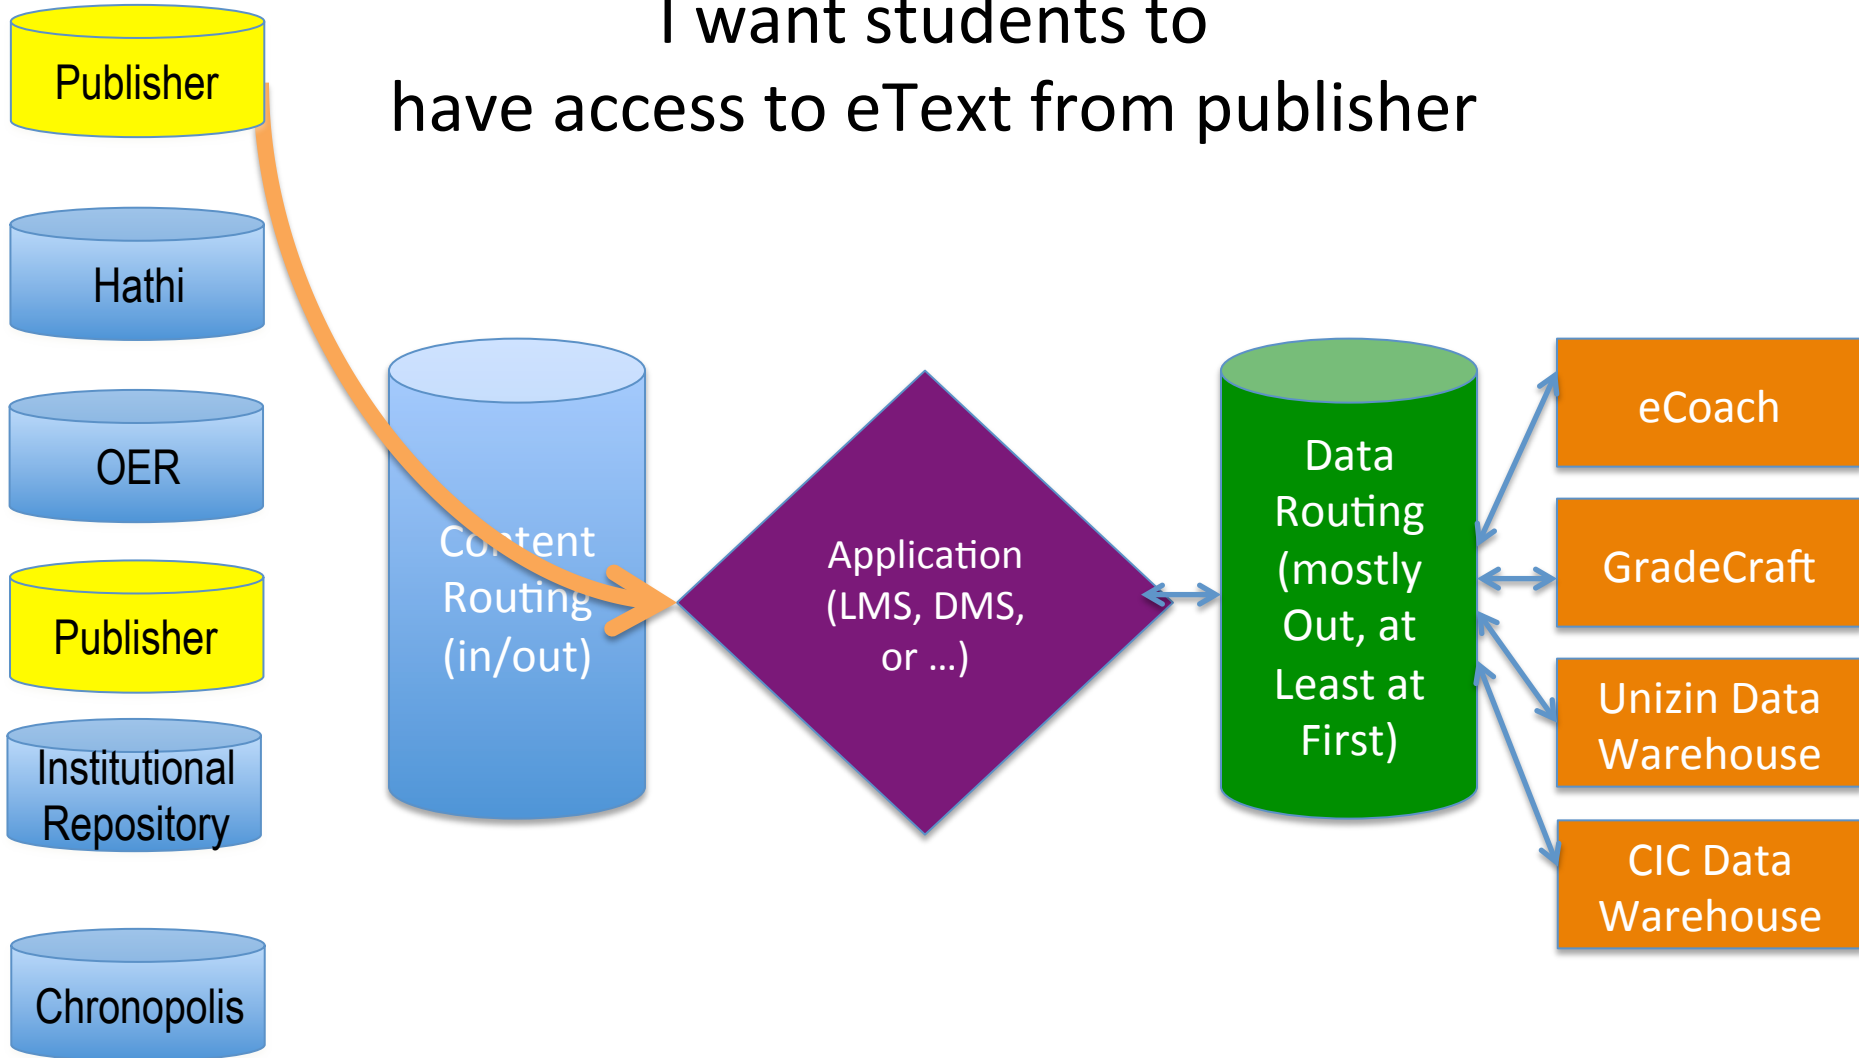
I want students to
have access to eText from publisher

Publisher

Hathi

OER

Publisher

Institutional Repository

Chronopolis

Content Routing (in/out)

Application (LMS, DMS, or …)

Data Routing (mostly Out, at Least at First)

eCoach

GradeCraft

Unizin Data Warehouse

CIC Data Warehouse